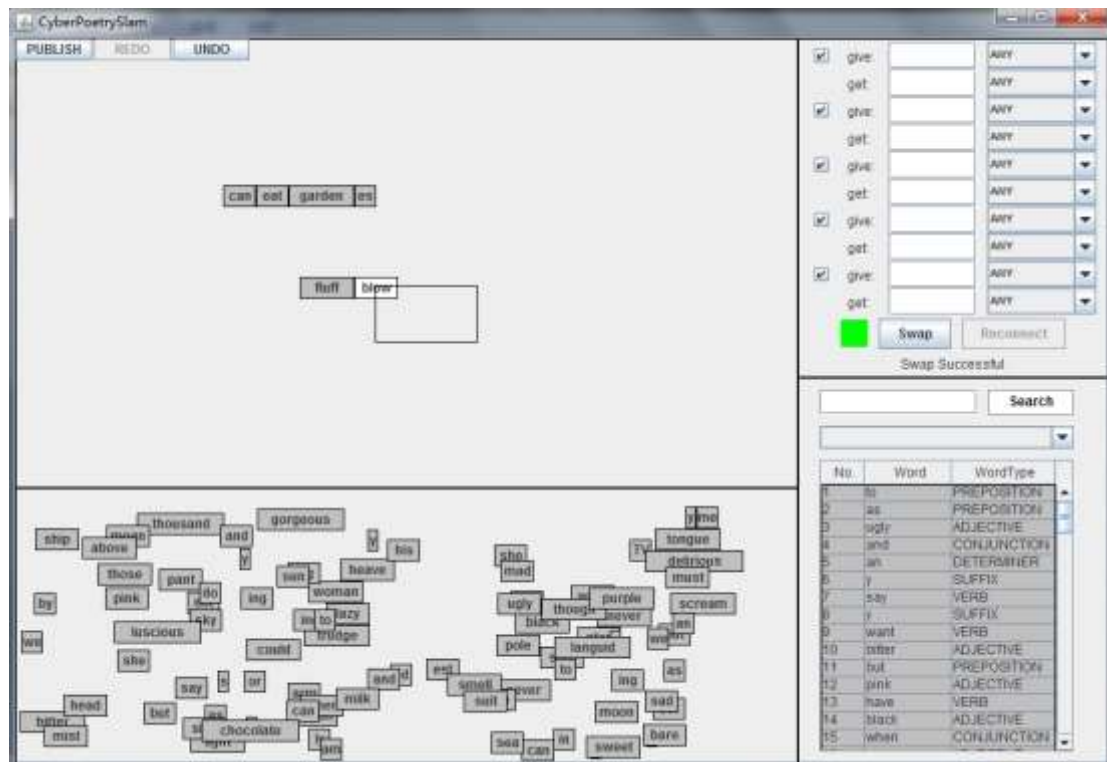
CyberPoetrySlam

PUBLISH REDO UNDO

can eat garden es

fluff blow

ship moon thousand and gorgeous y his above y those pant heave sun woman do ing pink sky lazy by luscious to fridge could she say s or and milk head but can bitter mist chocolate light

she mad ugly though purple black never scream pole languid to eat smell never suit ing sad moon sea can sweet bare tongue delirious must as

give: ANY
get: ANY
give: ANY
get: ANY
give: ANY
get: ANY
give: ANY
get: ANY
give: ANY
get: ANY

Swap Reconnect
Swap Successful

Search

| No. | Word | WordType |
|---|---|---|
| 1 | to | PREPOSITION |
| 2 | as | PREPOSITION |
| 3 | ugly | ADJECTIVE |
| 4 | and | CONJUNCTION |
| 5 | an | DETERMINER |
| 6 | y | SUFFIX |
| 7 | say | VERB |
| 8 | y | SUFFIX |
| 9 | want | VERB |
| 10 | bitter | ADJECTIVE |
| 11 | but | PREPOSITION |
| 12 | pink | ADJECTIVE |
| 13 | have | VERB |
| 14 | black | ADJECTIVE |
| 15 | when | CONJUNCTION |